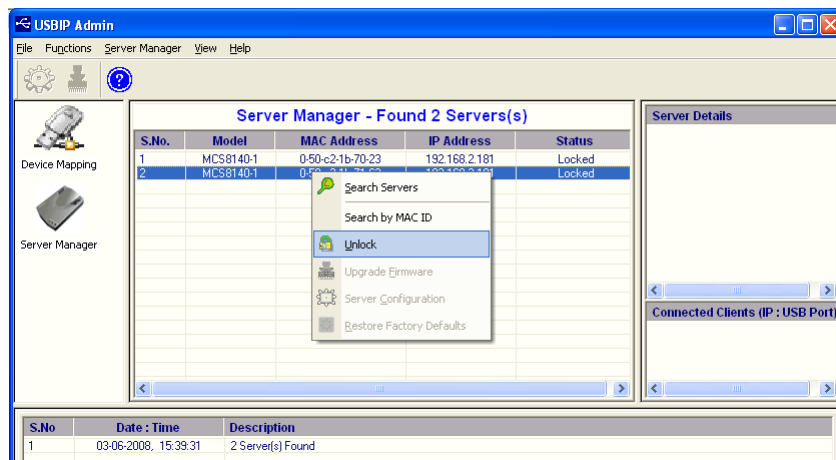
USBIP Admin

File Functions Server Manager View Help

Device Mapping

Server Manager

Server Manager - Found 2 Servers(s)

| S.No. | Model | MAC Address | IP Address | Status |
|---|---|---|---|---|
| 1 | MCS8140-1 | 0-50-c2-1b-70-23 | 192.168.2.181 | Locked |
| 2 | MCS8140-1 | 0-5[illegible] | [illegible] | Locked |

Search Servers
Search by MAC ID
Unlock
Upgrade Firmware
Server Configuration
Restore Factory Defaults

Server Details

Connected Clients (IP : USB Port)

| S.No | Date : Time | Description |
|---|---|---|
| 1 | 03-06-2008, 15:39:31 | 2 Server(s) Found |